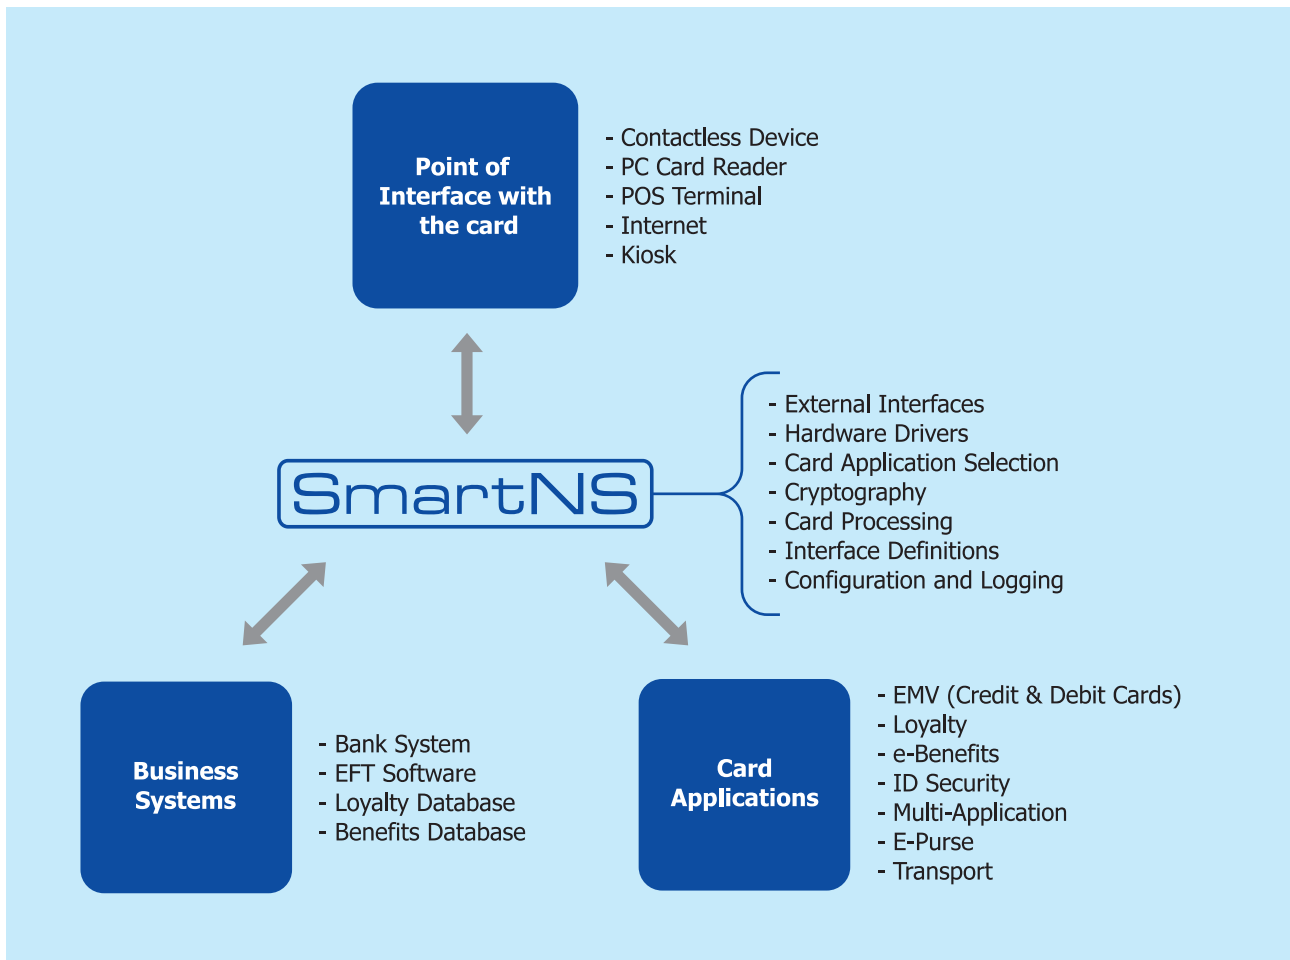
Point of Interface with the card

- Contactless Device
- PC Card Reader
- POS Terminal
- Internet
- Kiosk

SmartNS

- External Interfaces
- Hardware Drivers
- Card Application Selection
- Cryptography
- Card Processing
- Interface Definitions
- Configuration and Logging

Business Systems

- Bank System
- EFT Software
- Loyalty Database
- Benefits Database

Card Applications

- EMV (Credit & Debit Cards)
- Loyalty
- e-Benefits
- ID Security
- Multi-Application
- E-Purse
- Transport